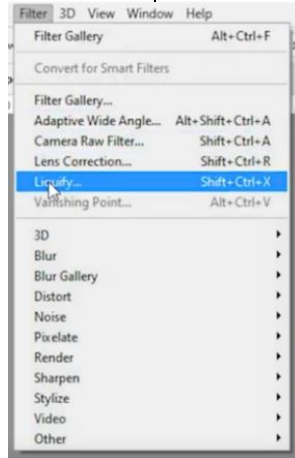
Filter 3D View Window Help

Filter Gallery Alt+Ctrl+F

Convert for Smart Filters

Filter Gallery...
Adaptive Wide Angle... Alt+Shift+Ctrl+A
Camera Raw Filter... Shift+Ctrl+A
Lens Correction... Shift+Ctrl+R
Liquify... Shift+Ctrl+X
Vanishing Point... Alt+Ctrl+V

3D
Blur
Blur Gallery
Distort
Noise
Pixelate
Render
Sharpen
Stylize
Video
Other